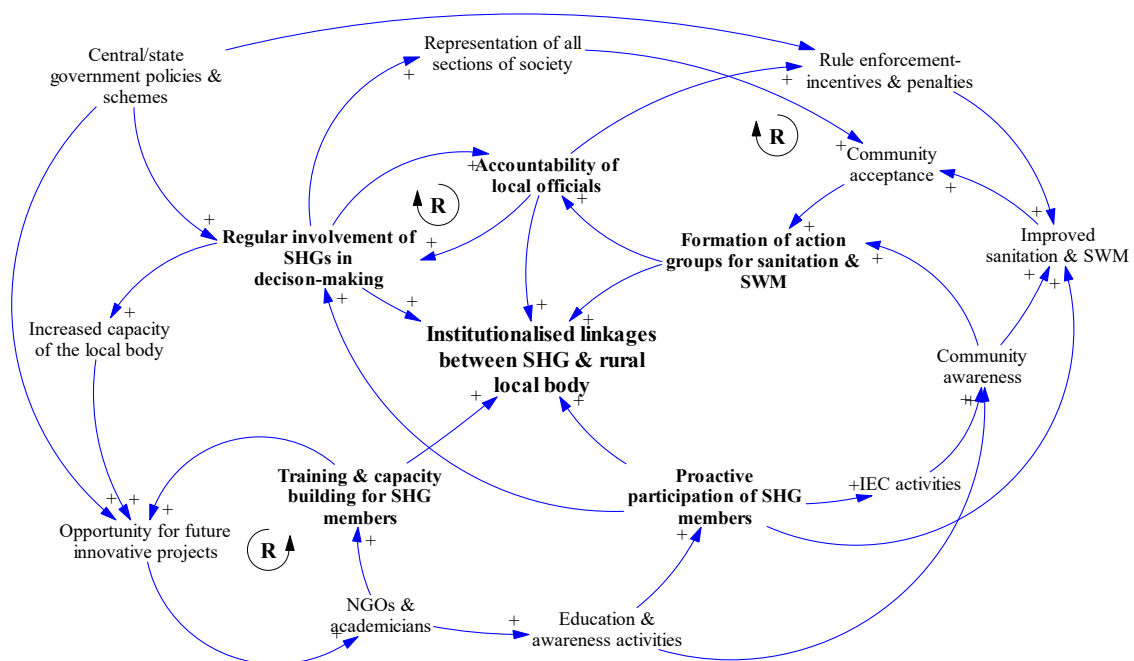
Central/state government policies & schemes

Representation of all sections of society

Rule enforcement-incentives & penalties

+

+

R

+ Community acceptance

+

+ Accountability of local officials

R

+

+

Regular involvement of SHGs in decison-making

+

+

Formation of action groups for sanitation & SWM

+

+

Improved sanitation & SWM

+

+

Increased capacity of the local body

+

+

+

Institutionalised linkages between SHG & rural local body

+

Community awareness

+

+

+

+ +

Training & capacity building for SHG members

Proactive participation of SHG members

+IEC activities

+ + +

Opportunity for future innovative projects

R

+

+

NGOs & academicians

+

Education & awareness activities